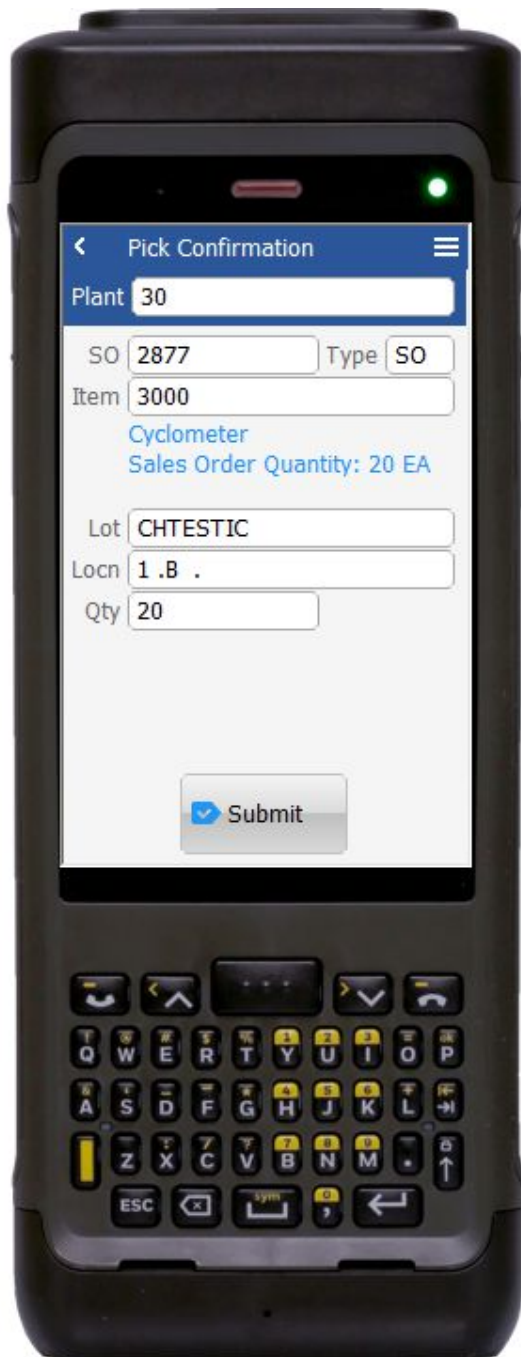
Pick Confirmation

Plant 30

SO 2877 Type SO

Item 3000

Cyclometer

Sales Order Quantity: 20 EA

Lot CHTESTIC

Locn 1 .B .

Qty 20

Submit

Q W E R T Y U I O P

A S D F G H J K L

Z X C V B N M

ESC sym